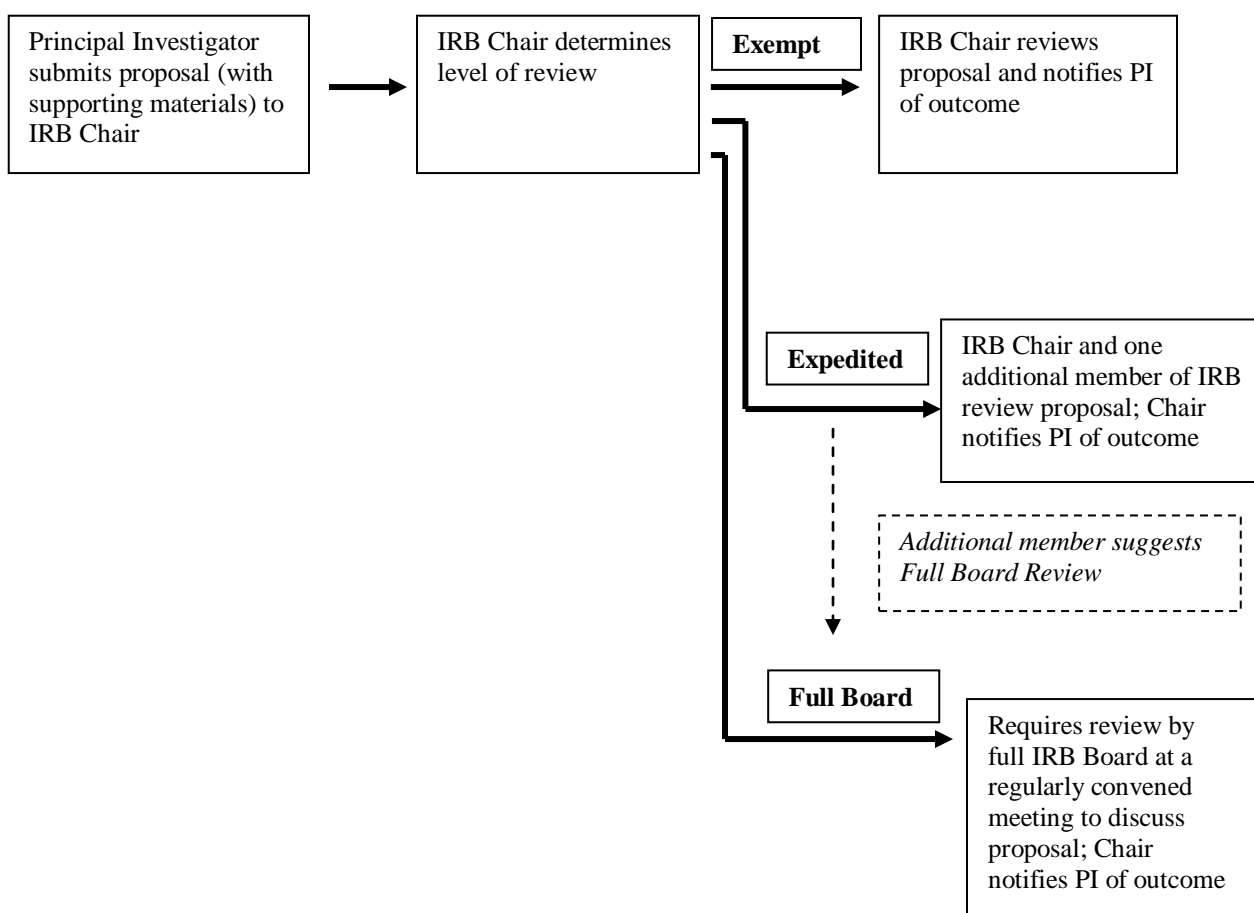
Principal Investigator submits proposal (with supporting materials) to IRB Chair

IRB Chair determines level of review

Exempt

IRB Chair reviews proposal and notifies PI of outcome

Expedited

IRB Chair and one additional member of IRB review proposal; Chair notifies PI of outcome

*Additional member suggests Full Board Review*

Full Board

Requires review by full IRB Board at a regularly convened meeting to discuss proposal; Chair notifies PI of outcome